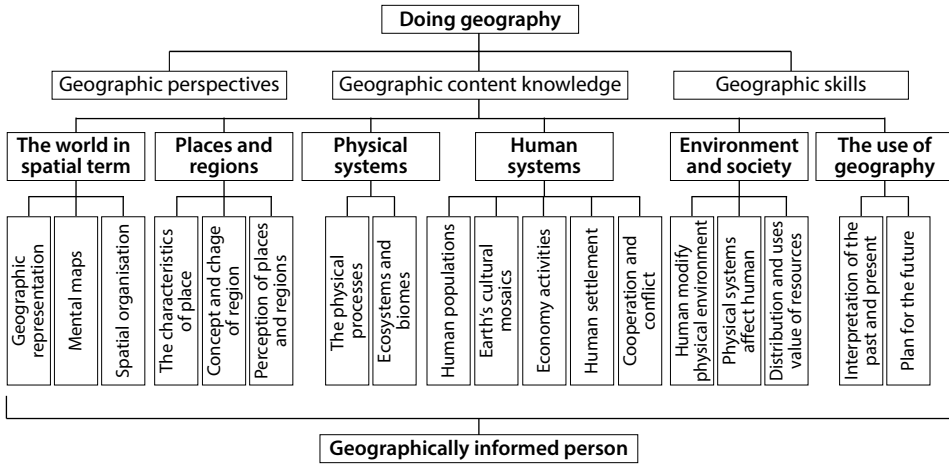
Doing geography

Geographic perspectives

Geographic content knowledge

Geographic skills

The world in spatial term

Places and regions

Physical systems

Human systems

Environment and society

The use of geography

Geographic representation

Mental maps

Spatial organisation

The characteristics of place

Concept and chage of region

Perception of places and regions

The physical processes

Ecosystems and biomes

Human populations

Earth's cultural mosaics

Economy activities

Human settlement

Cooperation and conflict

Human modify physical environment

Physical systems affect human

Distribution and uses value of resources

Interpretation of the past and present

Plan for the future

Geographically informed person